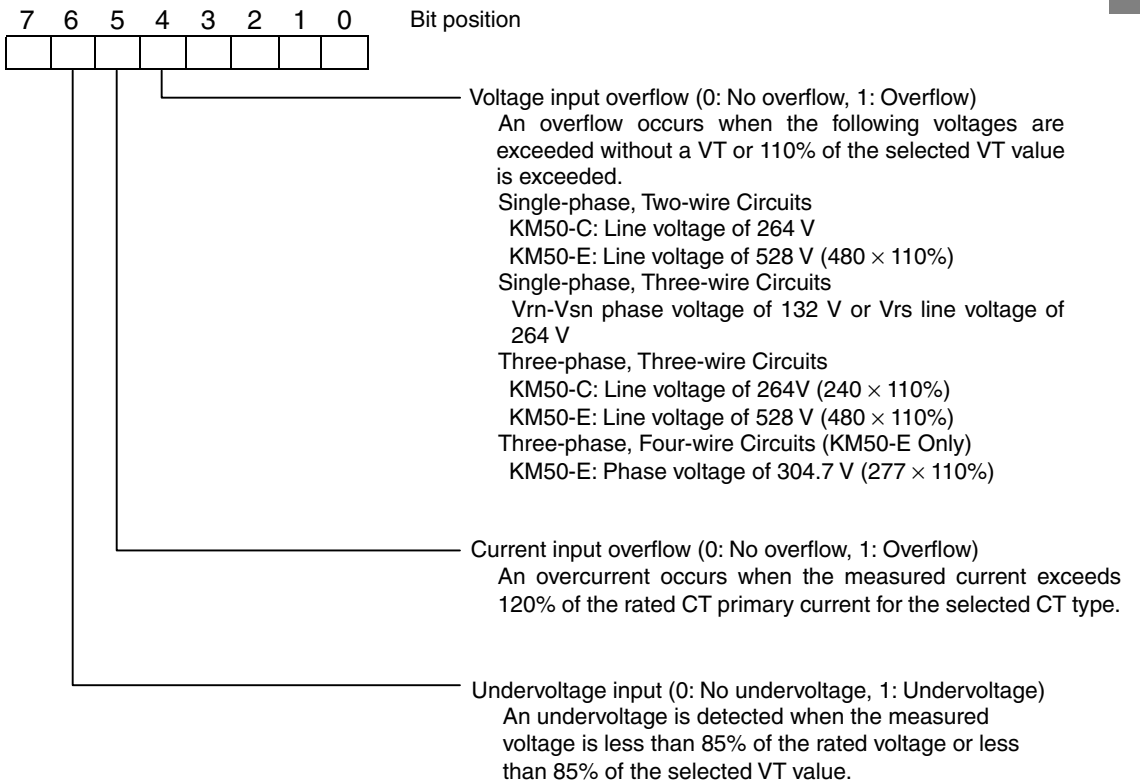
7 6 5 4 3 2 1 0 Bit position

Voltage input overflow (0: No overflow, 1: Overflow)
An overflow occurs when the following voltages are exceeded without a VT or 110% of the selected VT value is exceeded.
Single-phase, Two-wire Circuits
KM50-C: Line voltage of 264 V
KM50-E: Line voltage of 528 V (480 $\times$ 110%)
Single-phase, Three-wire Circuits
Vrn-Vsn phase voltage of 132 V or Vrs line voltage of 264 V
Three-phase, Three-wire Circuits
KM50-C: Line voltage of 264V (240 $\times$ 110%)
KM50-E: Line voltage of 528 V (480 $\times$ 110%)
Three-phase, Four-wire Circuits (KM50-E Only)
KM50-E: Phase voltage of 304.7 V (277 $\times$ 110%)

Current input overflow (0: No overflow, 1: Overflow)
An overcurrent occurs when the measured current exceeds 120% of the rated CT primary current for the selected CT type.

Undervoltage input (0: No undervoltage, 1: Undervoltage)
An undervoltage is detected when the measured voltage is less than 85% of the rated voltage or less than 85% of the selected VT value.